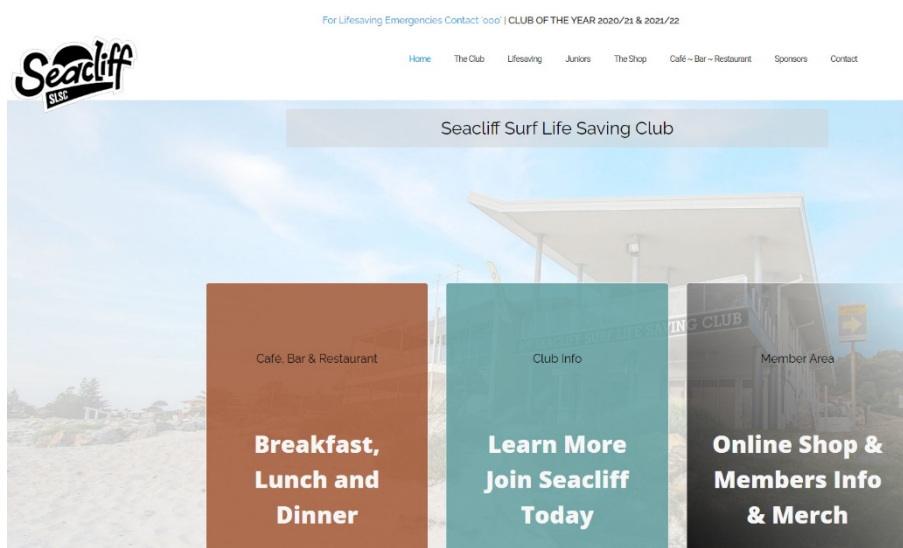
For Lifesaving Emergencies Contact '000' | CLUB OF THE YEAR 2020/21 & 2021/22

Seacliff SLSC

Home The Club Lifesaving Juniors The Shop Café ~ Bar ~ Restaurant Sponsors Contact

Seacliff Surf Life Saving Club

SURF LIFE SAVING CLUB

Café, Bar & Restaurant

Breakfast, Lunch and Dinner

Club Info

Learn More Join Seacliff Today

Member Area

Online Shop & Members Info & Merch